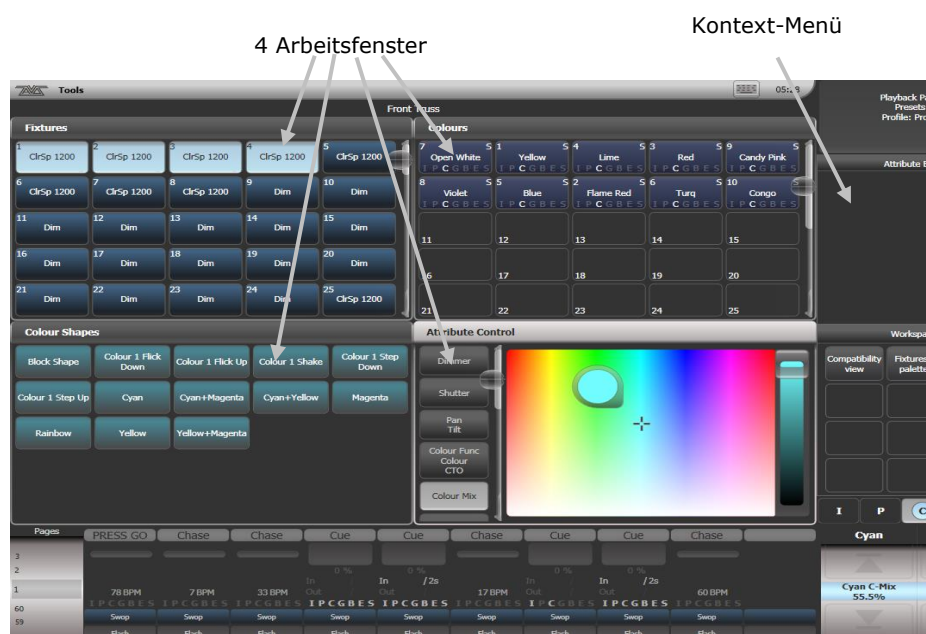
4 Arbeitsfenster

Kontext-Menü

Tools

05:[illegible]

Front Truss

Playback P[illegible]
Presets
Profile: Pr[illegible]

Fixtures

| 1 ClrSp 1200 | 2 ClrSp 1200 | 3 ClrSp 1200 | 4 ClrSp 1200 | 5 ClrSp 1200 |
|---|---|---|---|---|
| 6 ClrSp 1200 | 7 ClrSp 1200 | 8 ClrSp 1200 | 9 Dim | 10 Dim |
| 11 Dim | 12 Dim | 13 Dim | 14 Dim | 15 Dim |
| 16 Dim | 17 Dim | 18 Dim | 19 Dim | 20 Dim |
| 21 Dim | 22 Dim | 23 Dim | 24 Dim | 25 ClrSp 1200 |

Colours

| 7 S Open White IPCGBES | 1 S Yellow IPCGBES | 4 S Lime IPCGBES | 3 S Red IPCGBES | 9 S Candy Pink IPCGBES |
|---|---|---|---|---|
| 8 S Violet IPCGBES | 5 S Blue IPCGBES | 2 S Flame Red IPCGBES | 6 S Turq IPCGBES | 10 S Congo IPCGBES |
| 11 | 12 | 13 | 14 | 15 |
| 16 | 17 | 18 | 19 | 20 |
| 21 | 22 | 23 | 24 | 25 |

Attribute E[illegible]

Colour Shapes

| Block Shape | Colour 1 Flick Down | Colour 1 Flick Up | Colour 1 Shake | Colour 1 Step Down |
|---|---|---|---|---|
| Colour 1 Step Up | Cyan | Cyan+Magenta | Cyan+Yellow | Magenta |
| Rainbow | Yellow | Yellow+Magenta | | |

Attribute Control

Dimmer
Shutter
Pan Tilt
Colour Func Colour CTO
Colour Mix

Workspa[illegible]

Compatibility view
Fixtures palette

I P C

Cyan

Cyan C-Mix 55.5%

Pages
3
2
1
60
59

PRESS GO Chase Chase Cue Cue Chase Cue Cue Chase

0 % 0 % 0 % 0 %
In In /2s In In /2s
Out Out Out
78 BPM 7 BPM 33 BPM 17 BPM 60 BPM
IPCGBES IPCGBES IPCGBES IPCGBES IPCGBES IPCGBES IPCGBES IPCGBES IPCGBES
Swop Swop Swop Swop Swop Swop Swop Swop Swop
Flash Flash Flash Flash Flash Flash Flash Flash Flash